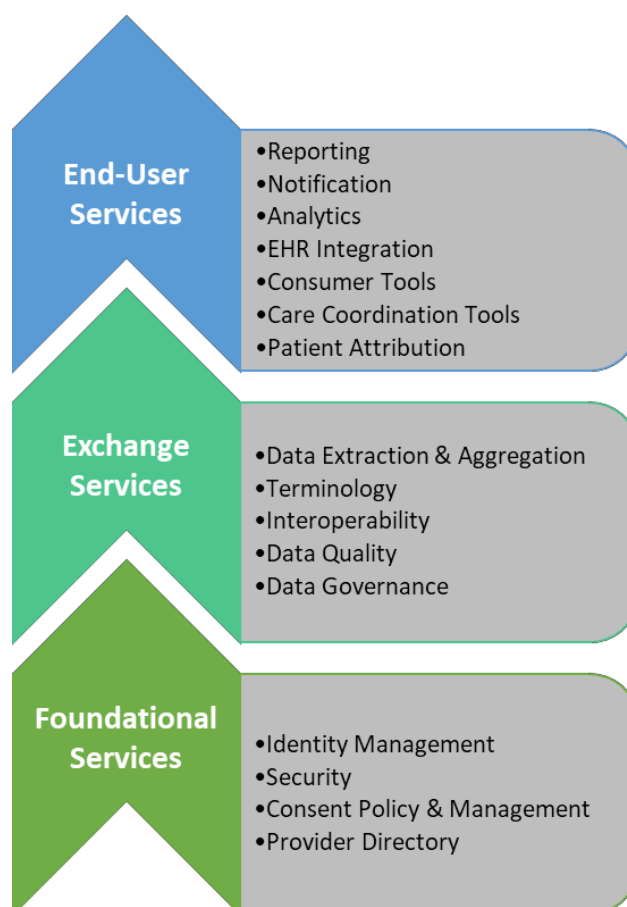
End-User Services

•Reporting
•Notification
•Analytics
•EHR Integration
•Consumer Tools
•Care Coordination Tools
•Patient Attribution

Exchange Services

•Data Extraction & Aggregation
•Terminology
•Interoperability
•Data Quality
•Data Governance

Foundational Services

•Identity Management
•Security
•Consent Policy & Management
•Provider Directory